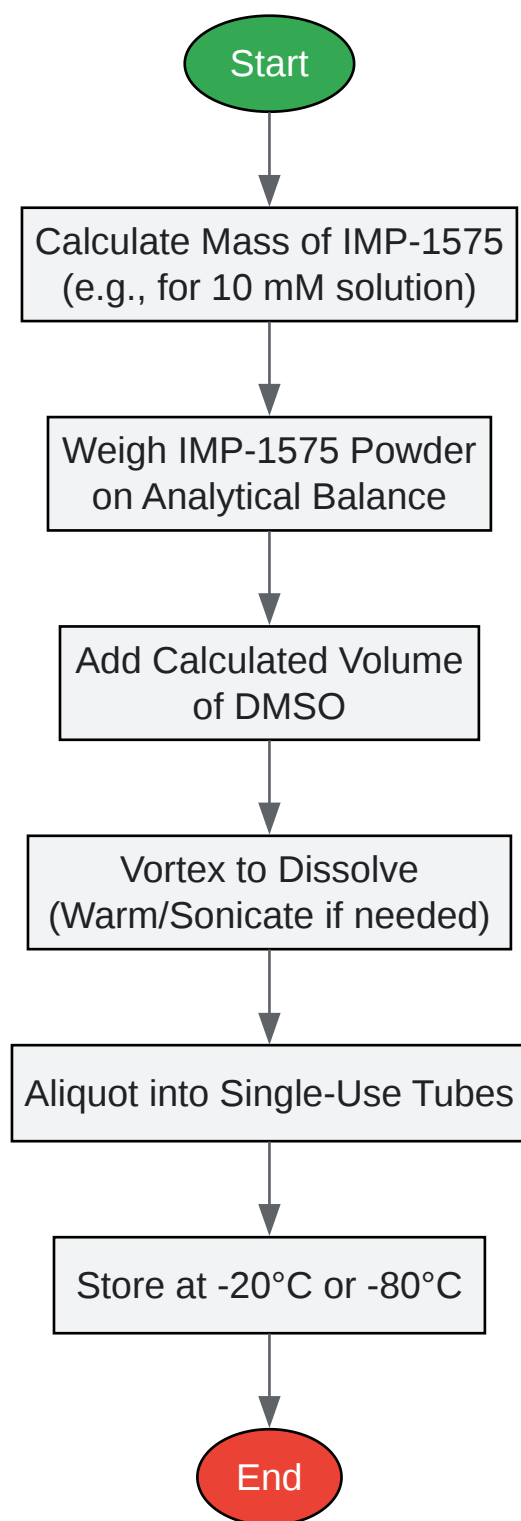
Start

Calculate Mass of IMP-1575 (e.g., for 10 mM solution)

Weigh IMP-1575 Powder on Analytical Balance

Add Calculated Volume of DMSO

Vortex to Dissolve (Warm/Sonicate if needed)

Aliquot into Single-Use Tubes

Store at -20°C or -80°C

End